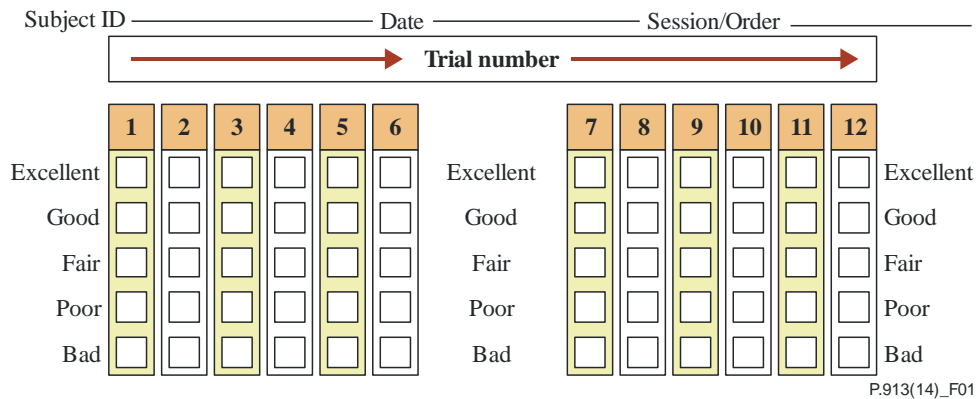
Subject ID Date Session/Order

Trial number

| | 1 | 2 | 3 | 4 | 5 | 6 | | 7 | 8 | 9 | 10 | 11 | 12 | |
|---|---|---|---|---|---|---|---|---|---|---|---|---|---|---|
| Excellent | ☐ | ☐ | ☐ | ☐ | ☐ | ☐ | Excellent | ☐ | ☐ | ☐ | ☐ | ☐ | ☐ | Excellent |
| Good | ☐ | ☐ | ☐ | ☐ | ☐ | ☐ | Good | ☐ | ☐ | ☐ | ☐ | ☐ | ☐ | Good |
| Fair | ☐ | ☐ | ☐ | ☐ | ☐ | ☐ | Fair | ☐ | ☐ | ☐ | ☐ | ☐ | ☐ | Fair |
| Poor | ☐ | ☐ | ☐ | ☐ | ☐ | ☐ | Poor | ☐ | ☐ | ☐ | ☐ | ☐ | ☐ | Poor |
| Bad | ☐ | ☐ | ☐ | ☐ | ☐ | ☐ | Bad | ☐ | ☐ | ☐ | ☐ | ☐ | ☐ | Bad |

P.913(14)_F01